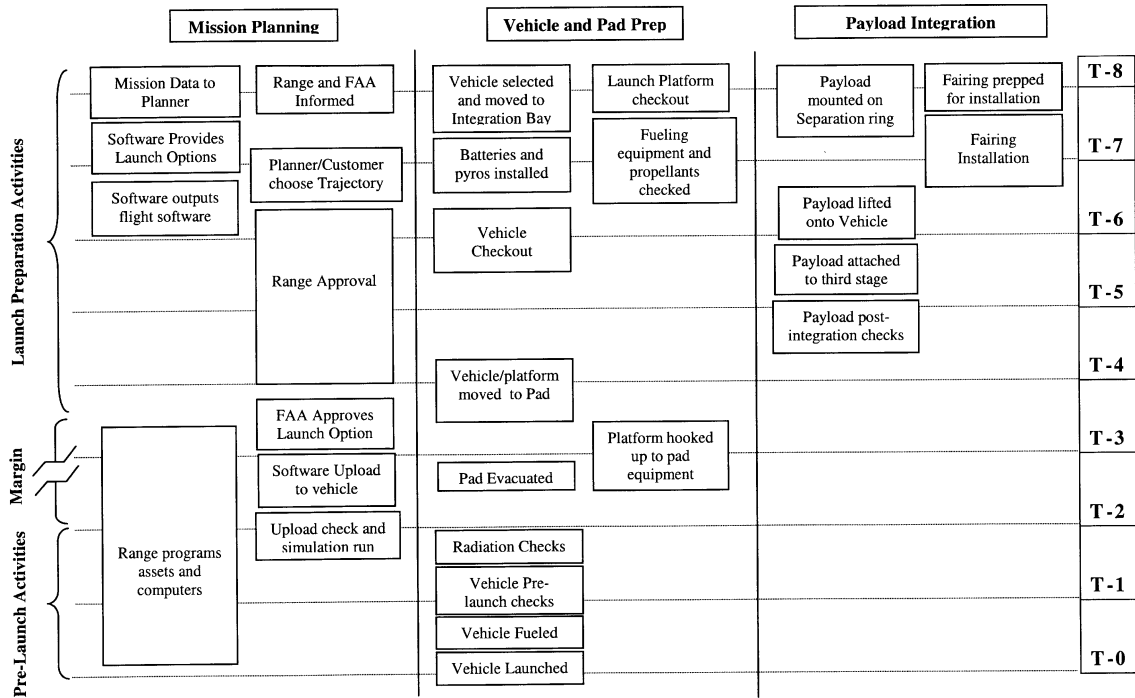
Mission Planning

Vehicle and Pad Prep

Payload Integration

Launch Preparation Activities

Margin

Pre-Launch Activities

Mission Data to Planner

Range and FAA Informed

Software Provides Launch Options

Planner/Customer choose Trajectory

Software outputs flight software

Range Approval

FAA Approves Launch Option

Software Upload to vehicle

Upload check and simulation run

Range programs assets and computers

Vehicle selected and moved to Integration Bay

Launch Platform checkout

Batteries and pyros installed

Fueling equipment and propellants checked

Vehicle Checkout

Vehicle/platform moved to Pad

Platform hooked up to pad equipment

Pad Evacuated

Radiation Checks

Vehicle Pre-launch checks

Vehicle Fueled

Vehicle Launched

Payload mounted on Separation ring

Fairing prepped for installation

Fairing Installation

Payload lifted onto Vehicle

Payload attached to third stage

Payload post-integration checks

T-8

T-7

T-6

T-5

T-4

T-3

T-2

T-1

T-0